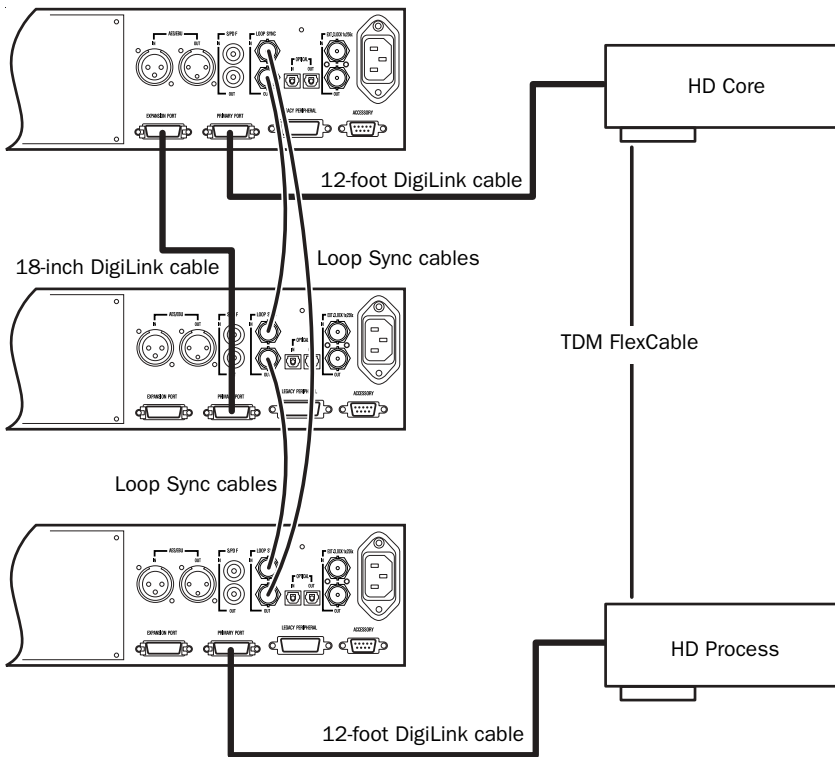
AES/EBU
IN
OUT
S/PDIF
IN
OUT
LOOP SYNC
IN
OUT
OPTICAL
IN
OUT
EXT CLOCK
IN
OUT
EXPANSION PORT
PRIMARY PORT
LEGACY PERIPHERAL
ACCESSORY

HD Core

12-foot DigiLink cable

Loop Sync cables

18-inch DigiLink cable

AES/EBU
IN
OUT
S/PDIF
LOOP S
IN
OUT
OPTICAL
IN
EXT CLOCK
IN
OUT
EXPANSION PORT
PRIMARY PORT
LEGACY PERIPHERAL
ACCESSORY

TDM FlexCable

Loop Sync cables

AES/EBU
IN
OUT
S/PDIF
IN
OUT
LOOP S
IN
OUT
OPTICAL
IN
OUT
EXT CLOCK
IN
OUT
EXPANSION PORT
PRIMARY PORT
LEGACY PERIPHERAL
ACCESSORY

HD Process

12-foot DigiLink cable